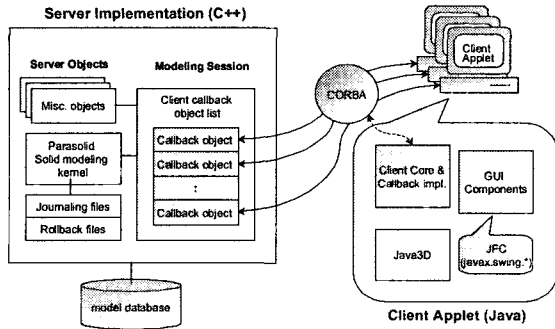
Server Implementation (C++)

Server Objects

Misc. objects

Parasolid Solid modeling kernel

Journaling files

Rollback files

Modeling Session

Client callback object list

Callback object

Callback object

:

Callback object

CORBA

Client Applet

Client Core & Callback impl.

GUI Components

Java3D

JFC (javax.swing.*)

model database

Client Applet (Java)